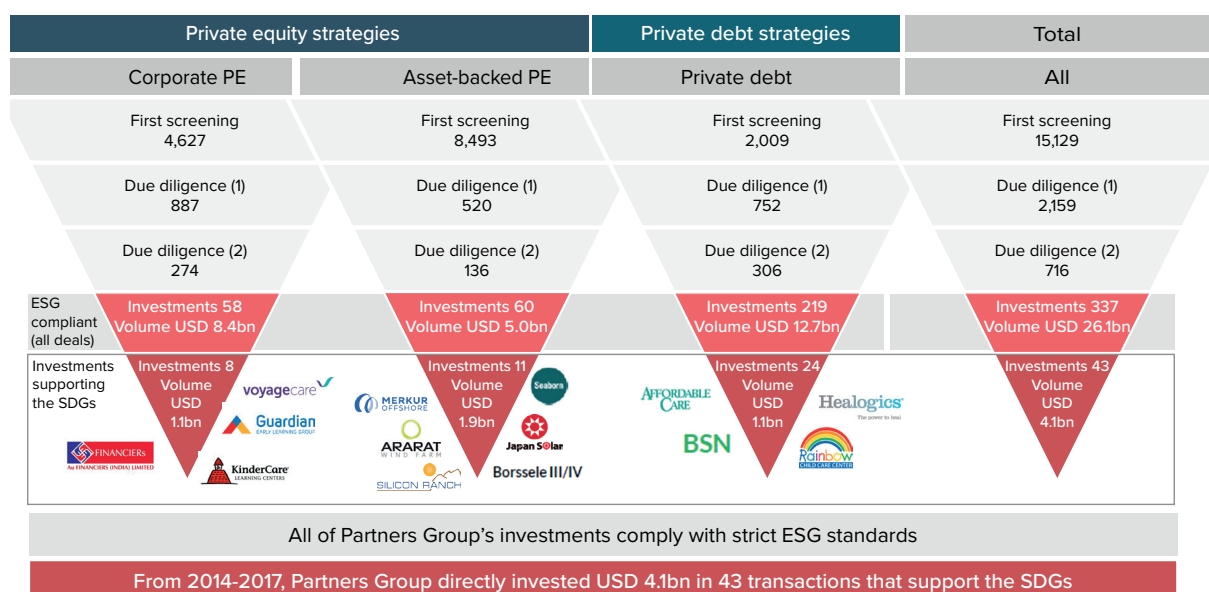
Private equity strategies | Private debt strategies | Total

Corporate PE | Asset-backed PE | Private debt | All

| | Corporate PE | Asset-backed PE | Private debt | All |
|---|---|---|---|---|
| | First screening 4,627 | First screening 8,493 | First screening 2,009 | First screening 15,129 |
| | Due diligence (1) 887 | Due diligence (1) 520 | Due diligence (1) 752 | Due diligence (1) 2,159 |
| | Due diligence (2) 274 | Due diligence (2) 136 | Due diligence (2) 306 | Due diligence (2) 716 |
| ESG compliant (all deals) | Investments 58 Volume USD 8.4bn | Investments 60 Volume USD 5.0bn | Investments 219 Volume USD 12.7bn | Investments 337 Volume USD 26.1bn |
| Investments supporting the SDGs | Investments 8 Volume USD 1.1bn | Investments 11 Volume USD 1.9bn | Investments 24 Volume USD 1.1bn | Investments 43 Volume USD 4.1bn |

voyagecare
Guardian EARLY LEARNING GROUP
Au FINANCIERS Au FINANCIERS (INDIA) LIMITED
KinderCare LEARNING CENTERS
MERKUR OFFSHORE
Seaborn
ARARAT WIND FARM
Japan Solar
SILICON RANCH
Borssele III/IV
AFFORDABLE CARE
BSN
Healogics The power to heal
Rainbow CHILD CARE CENTER

All of Partners Group's investments comply with strict ESG standards

From 2014-2017, Partners Group directly invested USD 4.1bn in 43 transactions that support the SDGs